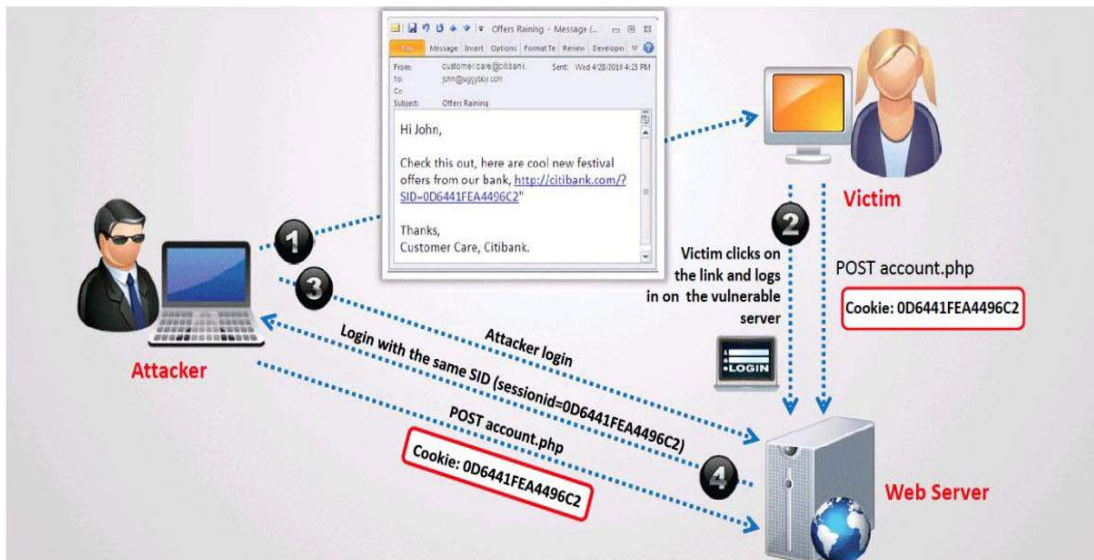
Offers Raining - Message (...

File Message Insert Options Format Te Review Developer

From: customer.care@citibank
To: john@jiggybiy.com
Cc:
Subject: Offers Raining
Sent: Wed 4/28/2010 4:23 PM

Hi John,

Check this out, here are cool new festival offers from our bank, http://citibank.com/?SID=0D6441FEA4496C2"

Thanks,
Customer Care, Citibank.

Victim

1

2

3

4

Victim clicks on the link and logs in on the vulnerable server

POST account.php

Cookie: 0D6441FEA4496C2

LOGIN

Attacker

Attacker login

Login with the same SID (sessionid=0D6441FEA4496C2)

POST account.php

Cookie: 0D6441FEA4496C2

Web Server